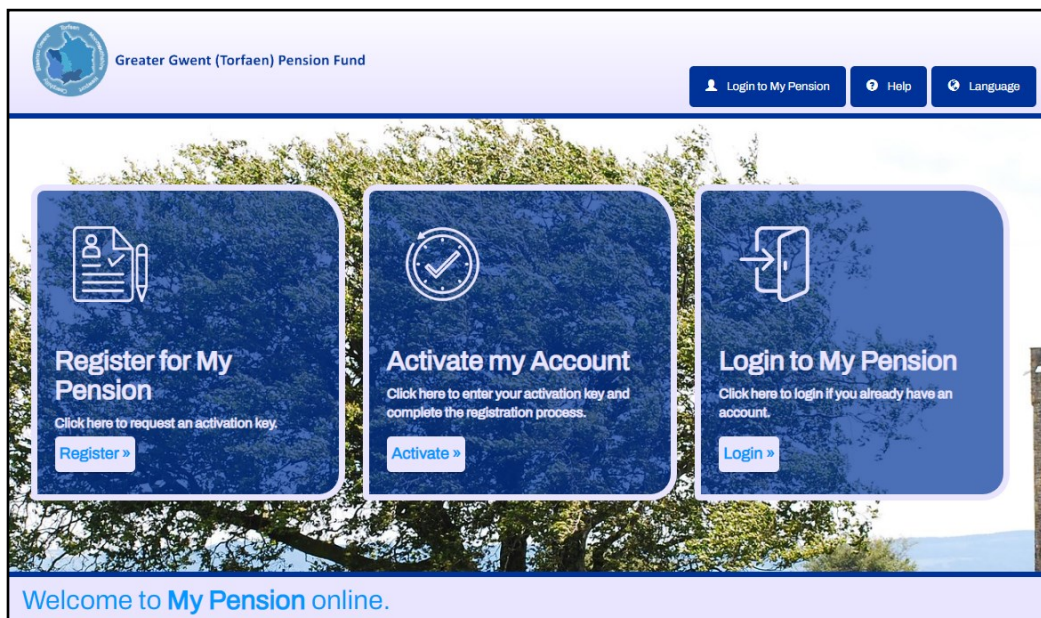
Greater Gwent (Torfaen) Pension Fund

Login to My Pension

Help

Language

Register for My Pension

Click here to request an activation key.

Register »

Activate my Account

Click here to enter your activation key and complete the registration process.

Activate »

Login to My Pension

Click here to login if you already have an account.

Login »

Welcome to **My Pension** online.